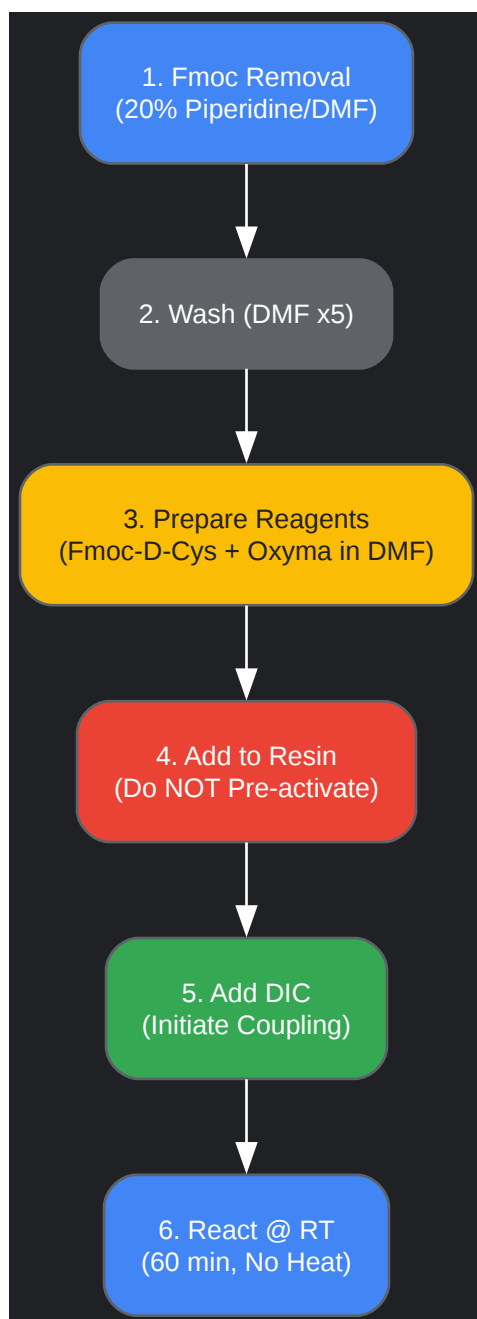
1. Fmoc Removal
(20% Piperidine/DMF)

2. Wash (DMF x5)

3. Prepare Reagents
(Fmoc-D-Cys + Oxyma in DMF)

4. Add to Resin
(Do NOT Pre-activate)

5. Add DIC
(Initiate Coupling)

6. React @ RT
(60 min, No Heat)